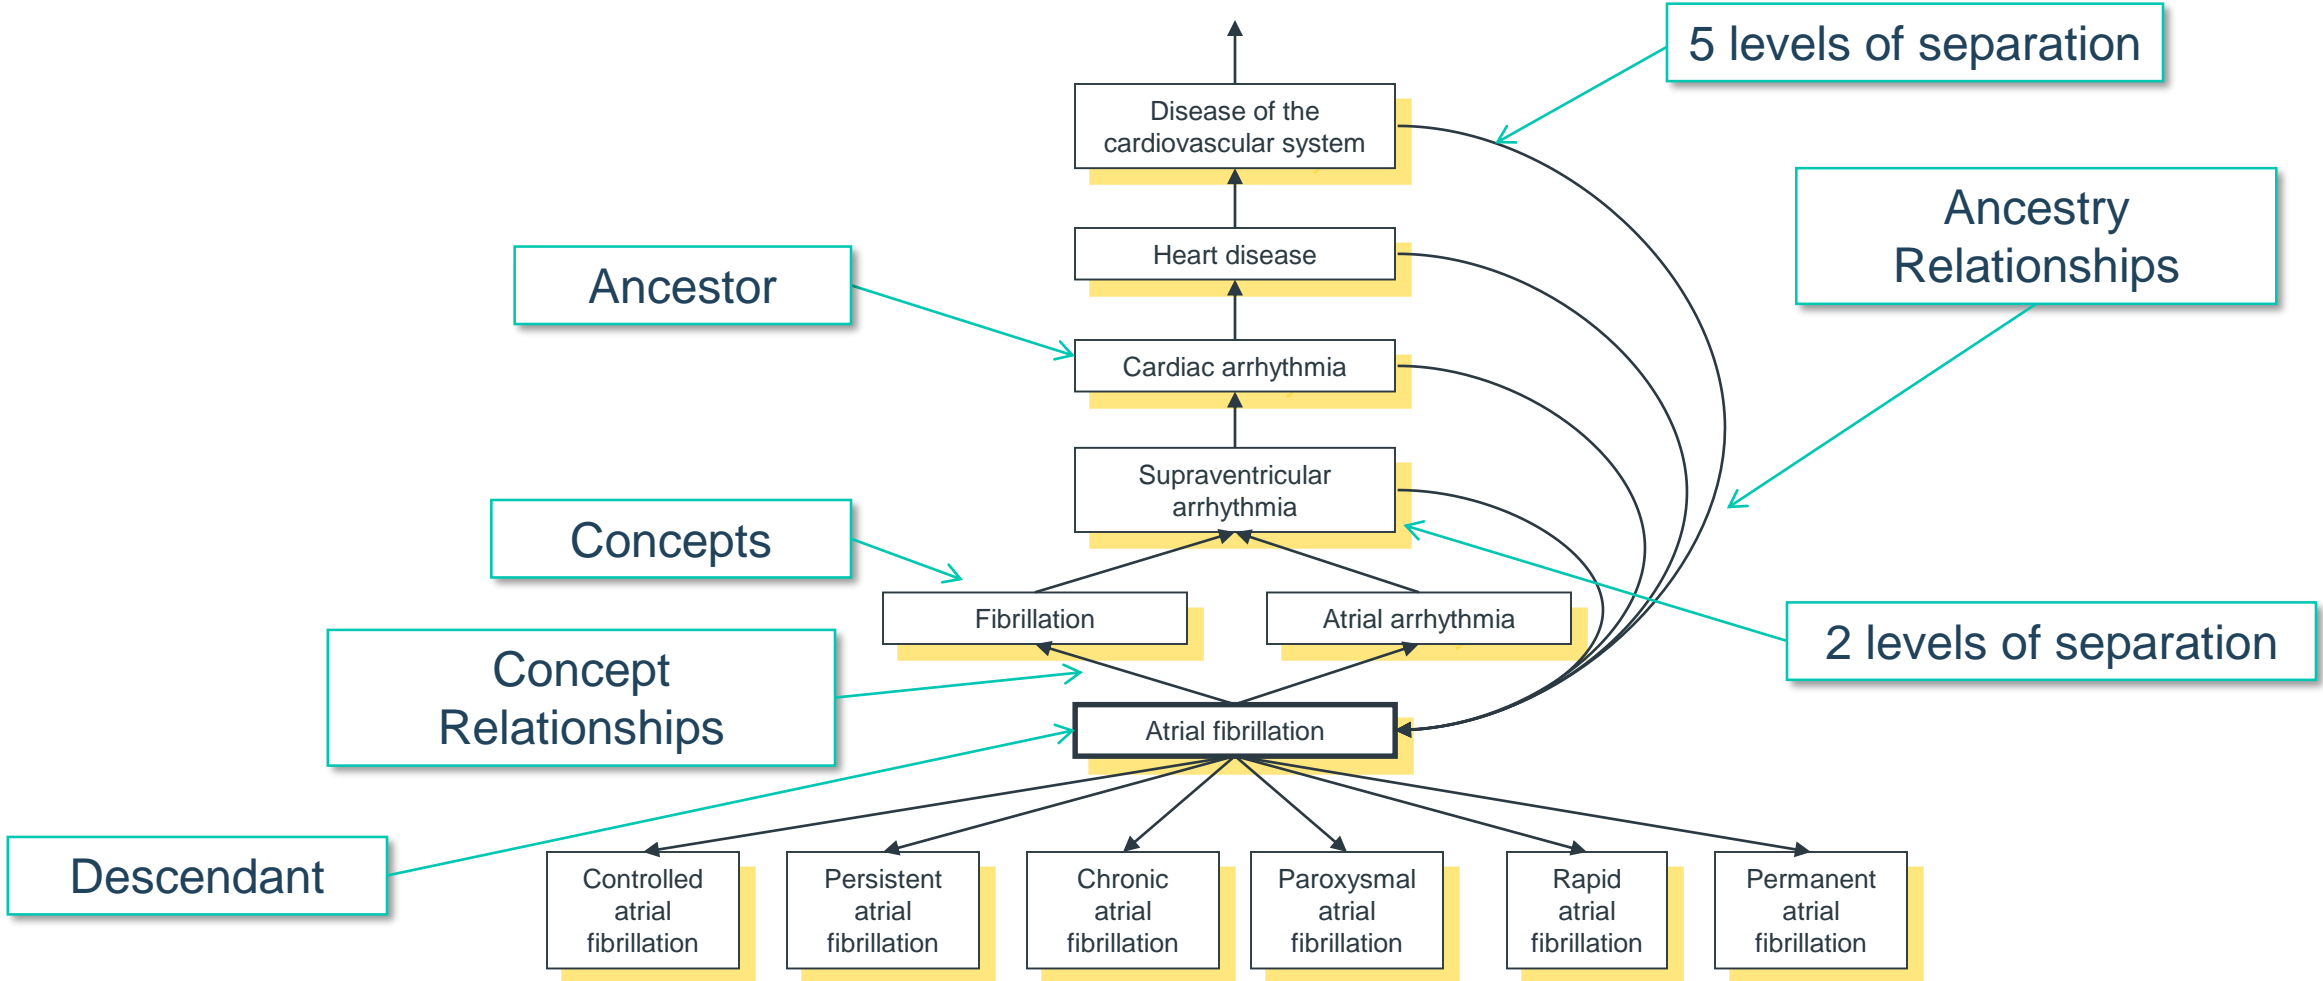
5 levels of separation

Disease of the cardiovascular system

Ancestry Relationships

Heart disease

Ancestor

Cardiac arrhythmia

Supraventricular arrhythmia

Concepts

Fibrillation

Atrial arrhythmia

2 levels of separation

Concept Relationships

Atrial fibrillation

Descendant

Controlled atrial fibrillation

Persistent atrial fibrillation

Chronic atrial fibrillation

Paroxysmal atrial fibrillation

Rapid atrial fibrillation

Permanent atrial fibrillation